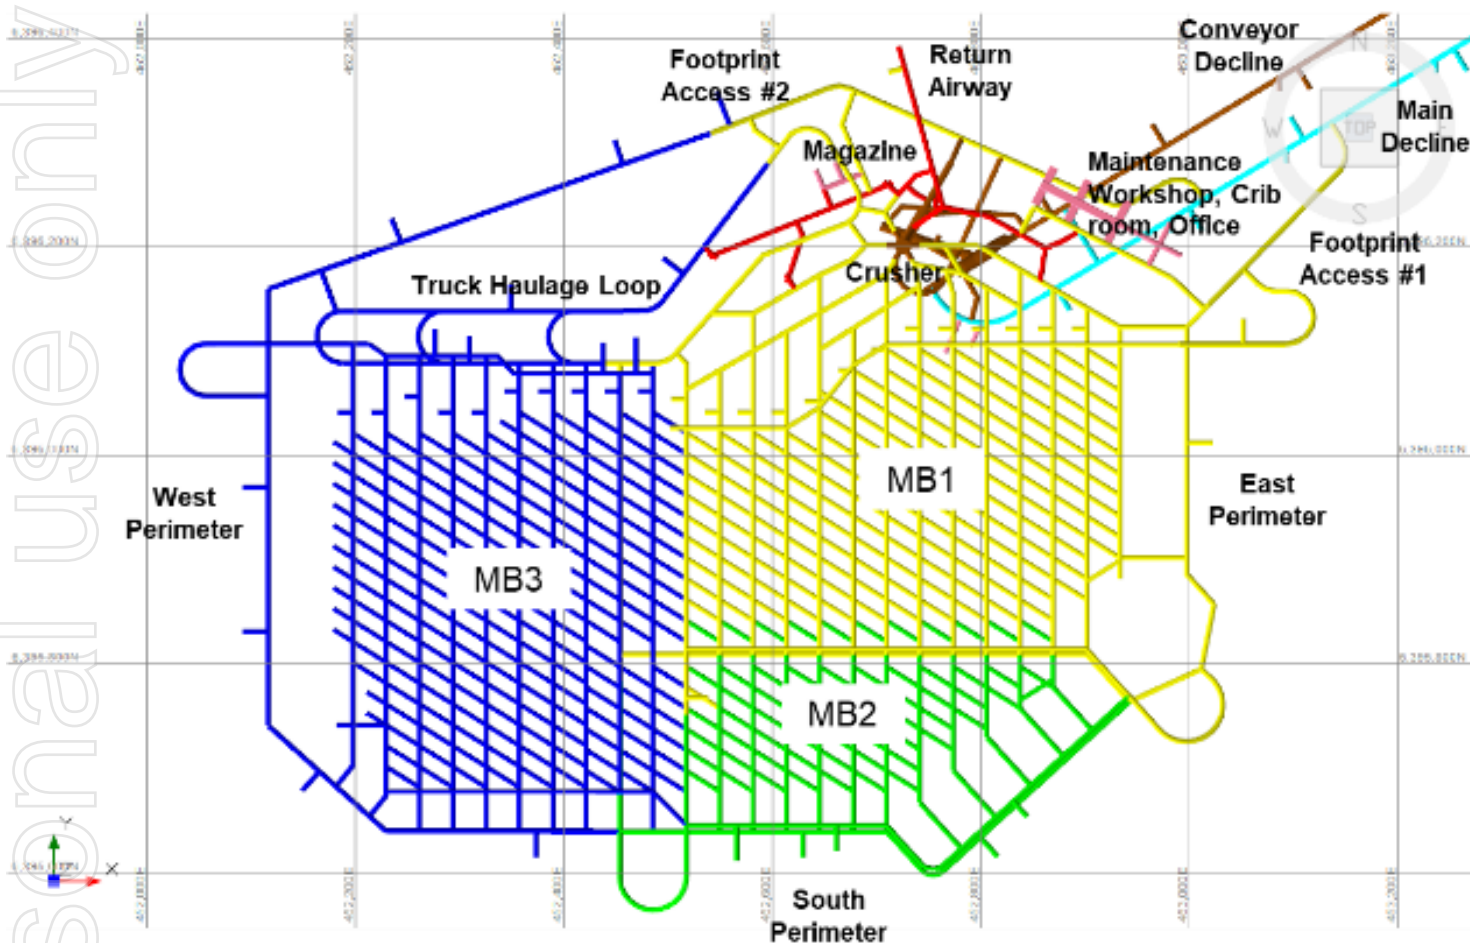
sonal use only

Footprint Access #2

Return Airway

Conveyor Decline

Main Decline

Magazine

Maintenance Workshop, Crib room, Office

Footprint Access #1

Truck Haulage Loop

Crusher

MB1

MB3

MB2

West Perimeter

East Perimeter

South Perimeter

N
W
S
TOP
Y
X